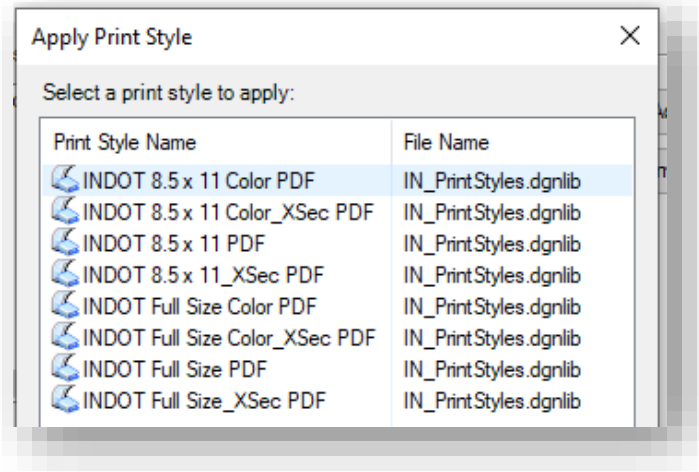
Apply Print Style

×

Select a print style to apply:

| Print Style Name | File Name |
|---|---|
| INDOT 8.5 x 11 Color PDF | IN_PrintStyles.dgnlib |
| INDOT 8.5 x 11 Color_XSec PDF | IN_PrintStyles.dgnlib |
| INDOT 8.5 x 11 PDF | IN_PrintStyles.dgnlib |
| INDOT 8.5 x 11_XSec PDF | IN_PrintStyles.dgnlib |
| INDOT Full Size Color PDF | IN_PrintStyles.dgnlib |
| INDOT Full Size Color_XSec PDF | IN_PrintStyles.dgnlib |
| INDOT Full Size PDF | IN_PrintStyles.dgnlib |
| INDOT Full Size_XSec PDF | IN_PrintStyles.dgnlib |